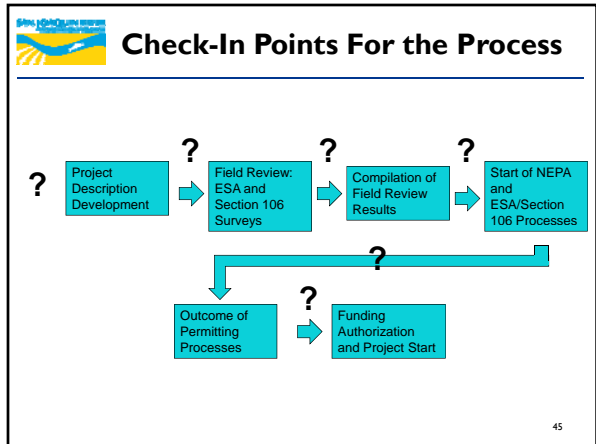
SAN JOAQUIN RIVER

Check-In Points For the Process

?

Project Description Development

?

Field Review: ESA and Section 106 Surveys

?

Compilation of Field Review Results

?

Start of NEPA and ESA/Section 106 Processes

?

Outcome of Permitting Processes

?

Funding Authorization and Project Start

45